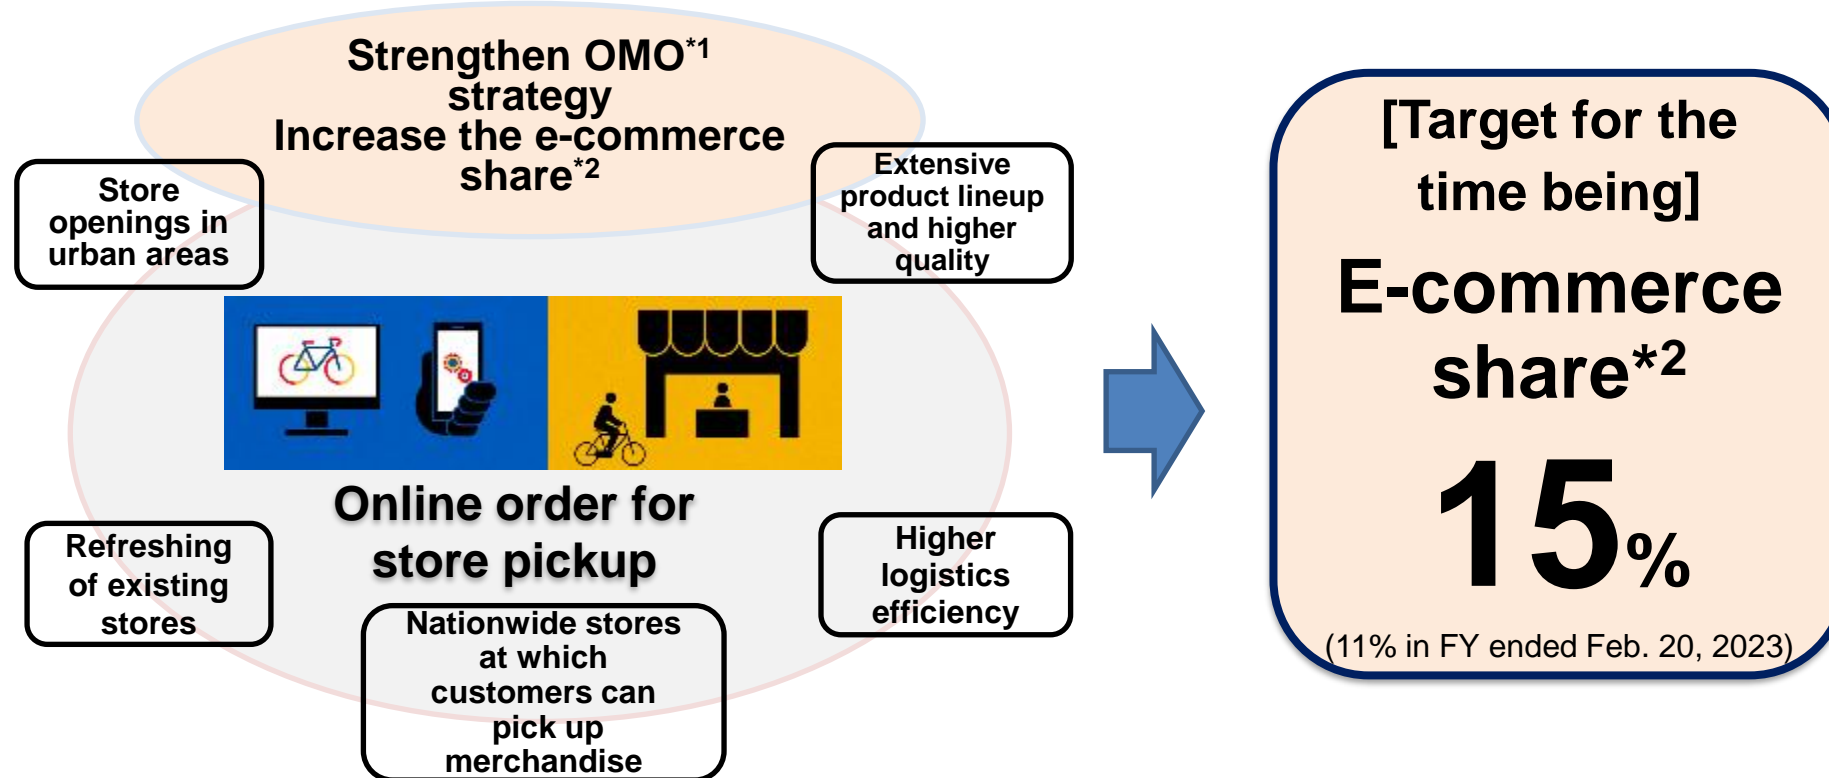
Strengthen OMO$^{*1}$ strategy
Increase the e-commerce share$^{*2}$

Store openings in urban areas

Extensive product lineup and higher quality

Online order for store pickup

Refreshing of existing stores

Higher logistics efficiency

Nationwide stores at which customers can pick up merchandise

[Target for the time being]

E-commerce share$^{*2}$

15%

(11% in FY ended Feb. 20, 2023)